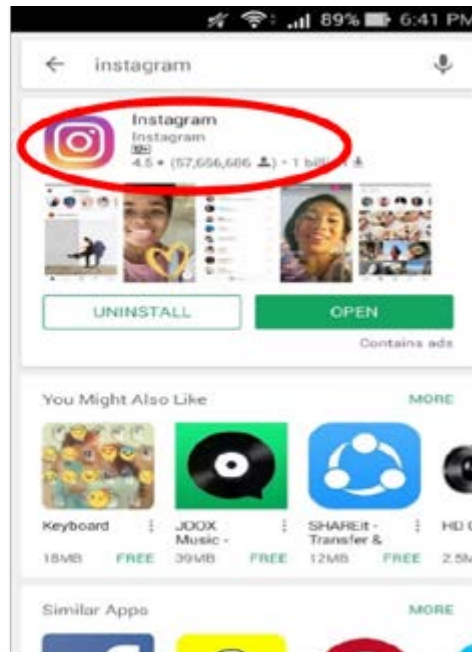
89% 6:41 PM

instagram

Instagram
Instagram
4.5 ★ (57,656,686 ) • 1 bil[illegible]

UNINSTALL
OPEN
Contains ads

You Might Also Like
MORE

Keyboard
18MB FREE

JOOX Music -
39MB FREE

SHAREit - Transfer &
12MB FREE

HD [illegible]
2.5M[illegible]

Similar Apps
MORE